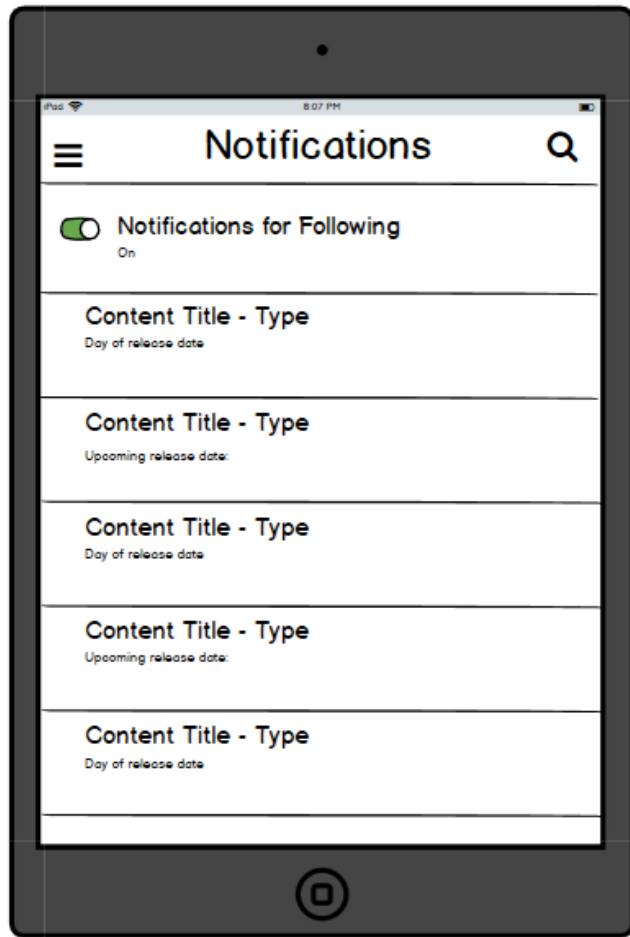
iPad
8:07 PM

Notifications

Notifications for Following
On

Content Title - Type
Day of release date

Content Title - Type
Upcoming release date:

Content Title - Type
Day of release date

Content Title - Type
Upcoming release date:

Content Title - Type
Day of release date